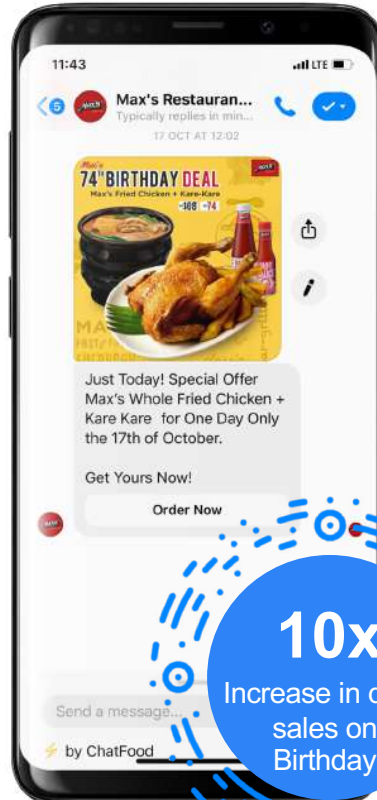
11:43

LTE

5

Max's Restauran...

Typically replies in min...

17 OCT AT 12:02

Max's

74th BIRTHDAY DEAL

Max's Fried Chicken + Kare-Kare

Just Today! Special Offer Max's Whole Fried Chicken + Kare Kare for One Day Only the 17th of October.

Get Yours Now!

Order Now

Send a message...

by ChatFood

10x

Increase in o

sales on

Birthday